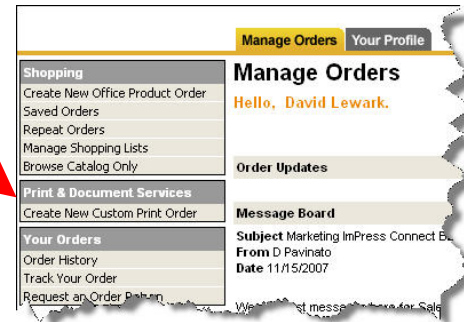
Manage Orders
Your Profile

Shopping
Create New Office Product Order
Saved Orders
Repeat Orders
Manage Shopping Lists
Browse Catalog Only

Print & Document Services
Create New Custom Print Order

Your Orders
Order History
Track Your Order
Request an Order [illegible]

Manage Orders

Hello, David Lewark.

Order Updates

Message Board

Subject Marketing ImPress Connect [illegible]
From D Pavinato
Date 11/15/2007

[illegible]